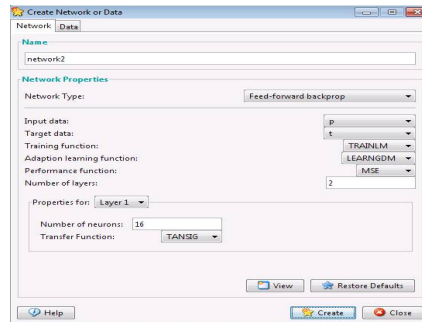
Create Network or Data

Network Data

Name

network2

Network Properties

Network Type: Feed-forward backprop

Input data: p
Target data: t
Training function: TRAINLM
Adaption learning function: LEARNGDM
Performance function: MSE
Number of layers: 2

Properties for: Layer 1

Number of neurons: 16
Transfer Function: TANSIG

View Restore Defaults

Help Create Close